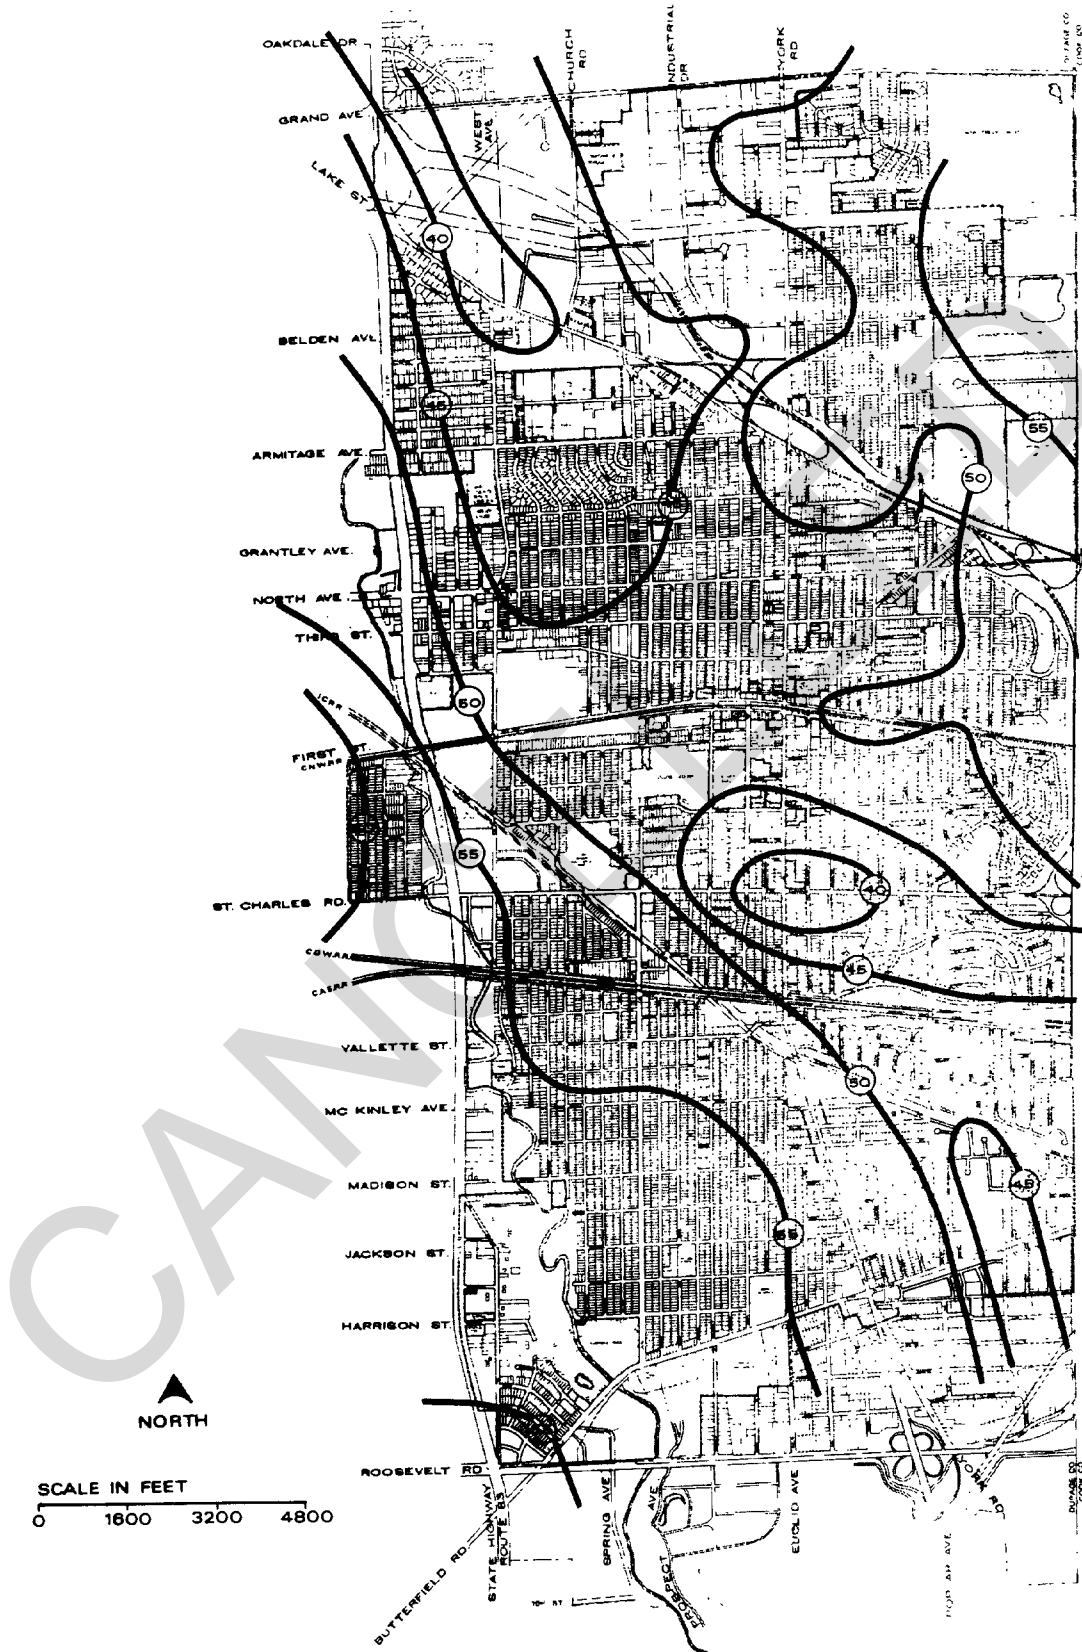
OAKDALE DR.

GRAND AVE.

LAKE ST.

BELDEN AVE.

ARMITAGE AVE.

GRANTLEY AVE.

NORTH AVE.

THIRD ST.

FIRST ST.

ST. CHARLES RD.

VALLETTE ST.

MC KINLEY AVE.

MADISON ST.

JACKSON ST.

HARRISON ST.

ROOSEVELT RD.

BUTTERFIELD RD.

STATE HIGHWAY ROUTE 83

SPRING AVE.

PROSPECT AVE.

EUCLID AVE.

YORK RD.

CHURCH RD.

INDUSTRIAL DR.

YORK RD.

WEST AVE.

ICRR

CNWRR

CGWRR

CAERR

40

45

50

55

50

55

40

45

50

55

45

NORTH

SCALE IN FEET
0 1600 3200 4800

DUPAGE CO.
COOK CO.